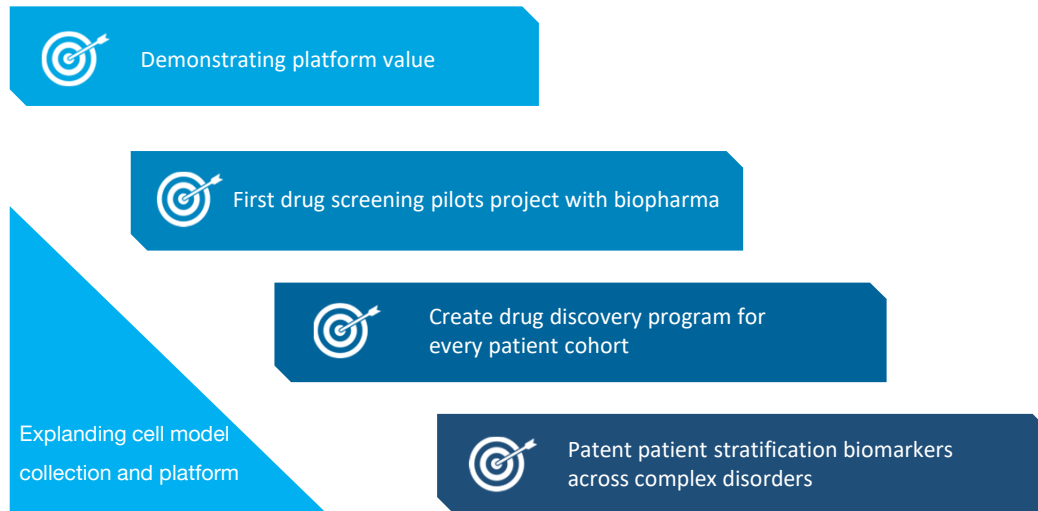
Demonstrating platform value

First drug screening pilots project with biopharma

Create drug discovery program for every patient cohort

Explanding cell model collection and platform

Patent patient stratification biomarkers across complex disorders